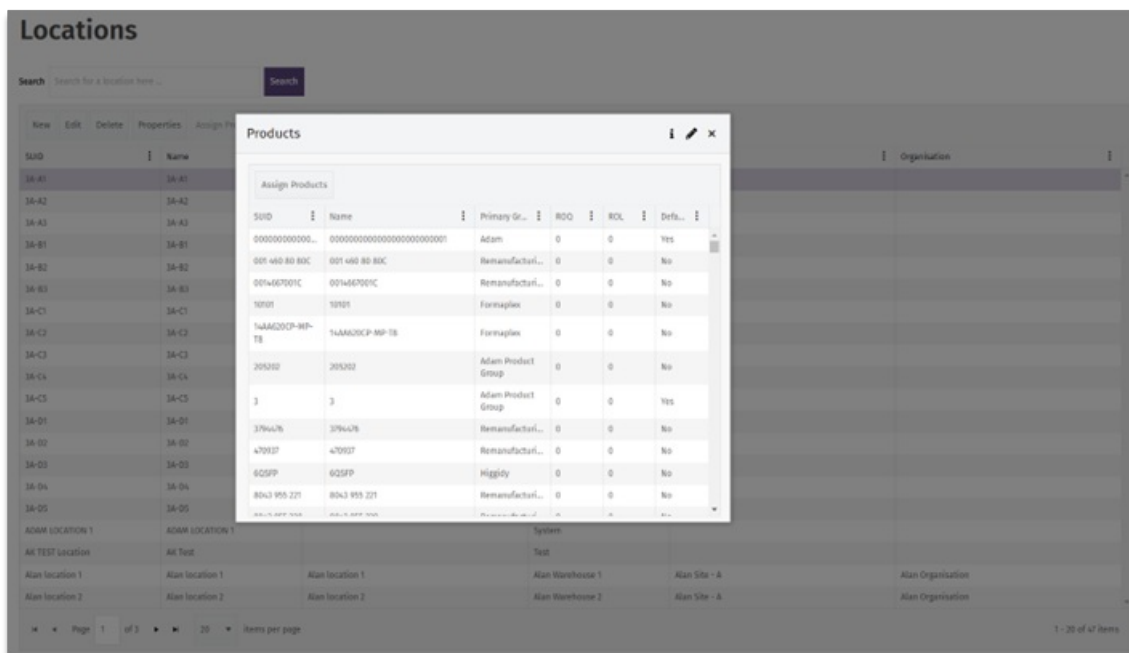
Locations

Search Search for a location here... Search

New Edit Delete Properties Assign Pr

| SUID | Name |
|---|---|
| 3A-A1 | 3A-A1 |
| 3A-A2 | 3A-A2 |
| 3A-A3 | 3A-A3 |
| 3A-B1 | 3A-B1 |
| 3A-B2 | 3A-B2 |
| 3A-B3 | 3A-B3 |
| 3A-C1 | 3A-C1 |
| 3A-C2 | 3A-C2 |
| 3A-C3 | 3A-C3 |
| 3A-C4 | 3A-C4 |
| 3A-C5 | 3A-C5 |
| 3A-D1 | 3A-D1 |
| 3A-D2 | 3A-D2 |
| 3A-D3 | 3A-D3 |
| 3A-D4 | 3A-D4 |
| 3A-D5 | 3A-D5 |

Organisation

| | | | | | |
|---|---|---|---|---|---|
| ADAM LOCATION 1 | ADAM LOCATION 1 | | System | | |
| AK TEST Location | AK Test | | Test | | |
| Alan location 1 | Alan location 1 | Alan location 1 | Alan Warehouse 1 | Alan Site - A | Alan Organisation |
| Alan location 2 | Alan location 2 | Alan location 2 | Alan Warehouse 2 | Alan Site - A | Alan Organisation |

Page 1 of 3 20 items per page 1 - 20 of 47 items

Products

Assign Products

| SUID | Name | Primary Gr... | ROO | ROL | Defa... |
|---|---|---|---|---|---|
| 000000000000... | 0000000000000000000000001 | Adam | 0 | 0 | Yes |
| 001 460 80 80C | 001 460 80 80C | Remanufacturi... | 0 | 0 | No |
| 0014667001C | 0014667001C | Remanufacturi... | 0 | 0 | No |
| 10101 | 10101 | Formaplex | 0 | 0 | No |
| 14AAG20CP-MP-T8 | 14AAG20CP-MP-T8 | Formaplex | 0 | 0 | No |
| 205202 | 205202 | Adam Product Group | 0 | 0 | No |
| 3 | 3 | Adam Product Group | 0 | 0 | Yes |
| 3794476 | 3794476 | Remanufacturi... | 0 | 0 | No |
| 470937 | 470937 | Remanufacturi... | 0 | 0 | No |
| 6QSFP | 6QSFP | Higgidy | 0 | 0 | No |
| 8043 955 221 | 8043 955 221 | Remanufacturi... | 0 | 0 | No |